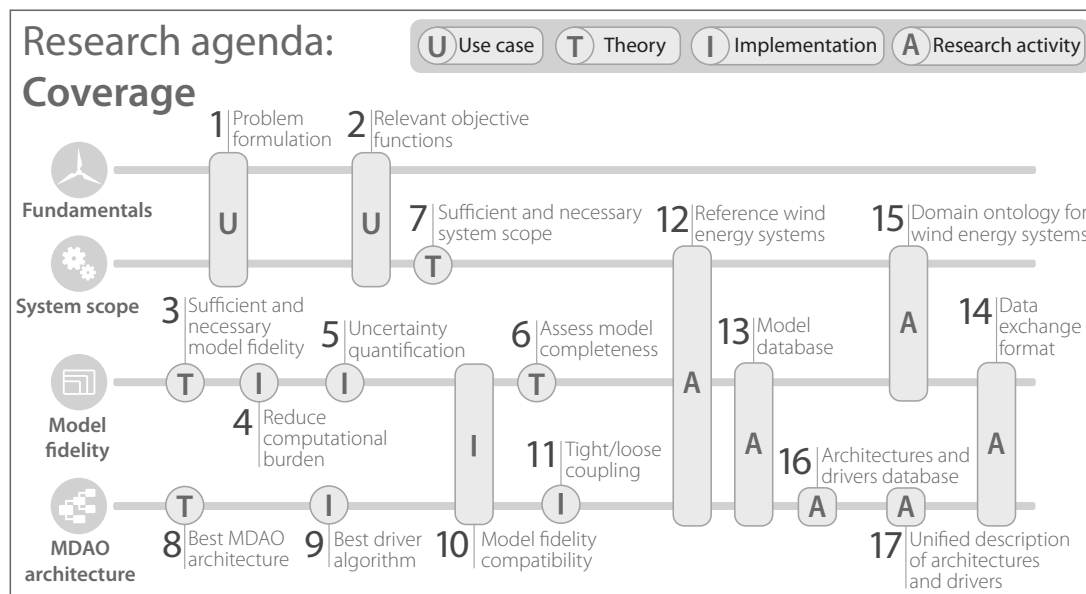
Research agenda: Coverage

U Use case
T Theory
I Implementation
A Research activity

Fundamentals
System scope
Model fidelity
MDAO architecture

1 Problem formulation
U

2 Relevant objective functions
U

7 Sufficient and necessary system scope
T

12 Reference wind energy systems
A

15 Domain ontology for wind energy systems
A

3 Sufficient and necessary model fidelity
T

4 Reduce computational burden
I

5 Uncertainty quantification
I

6 Assess model completeness
T

13 Model database
A

14 Data exchange format
A

I

11 Tight/loose coupling
I

16 Architectures and drivers database
A

A

17 Unified description of architectures and drivers

8 Best MDAO architecture
T

9 Best driver algorithm
I

10 Model fidelity compatibility